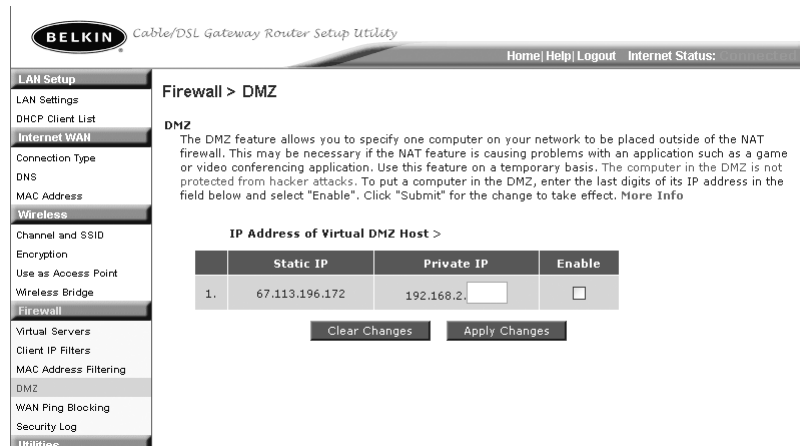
BELKIN Cable/DSL Gateway Router Setup Utility

Home| Help| Logout Internet Status: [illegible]

LAN Setup
LAN Settings
DHCP Client List
Internet WAN
Connection Type
DNS
MAC Address
Wireless
Channel and SSID
Encryption
Use as Access Point
Wireless Bridge
Firewall
Virtual Servers
Client IP Filters
MAC Address Filtering
DMZ
WAN Ping Blocking
Security Log
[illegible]

Firewall > DMZ

DMZ
The DMZ feature allows you to specify one computer on your network to be placed outside of the NAT firewall. This may be necessary if the NAT feature is causing problems with an application such as a game or video conferencing application. Use this feature on a temporary basis. The computer in the DMZ is not protected from hacker attacks. To put a computer in the DMZ, enter the last digits of its IP address in the field below and select "Enable". Click "Submit" for the change to take effect. More Info

IP Address of Virtual DMZ Host >

| | Static IP | Private IP | Enable |
|---|---|---|---|
| 1. | 67.113.196.172 | 192.168.2. | ☐ |

Clear Changes   Apply Changes